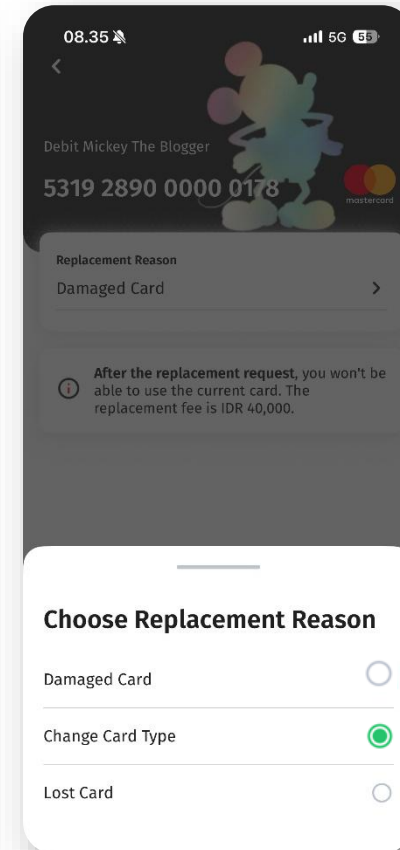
08.35 5G 55

Debit Mickey The Blogger

5319 2890 0000 0178

mastercard

Replacement Reason

Damaged Card

**After the replacement request**, you won't be able to use the current card. The replacement fee is IDR 40,000.

Choose Replacement Reason

Damaged Card

Change Card Type

Lost Card